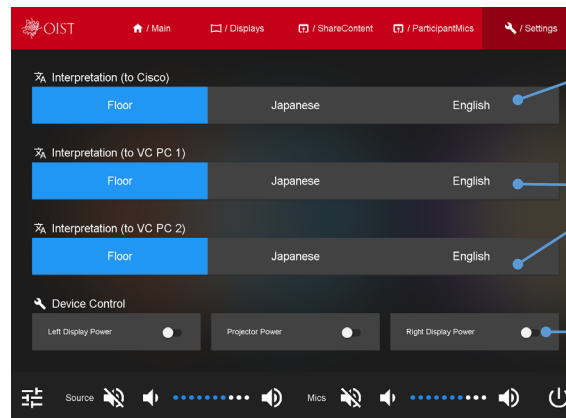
OIST

/ Main

/ Displays

/ ShareContent

/ ParticipantMics

/ Settings

Interpretation (to Cisco)

| Floor | Japanese | English |
|---|---|---|

Interpretation (to VC PC 1)

| Floor | Japanese | English |
|---|---|---|

Interpretation (to VC PC 2)

| Floor | Japanese | English |
|---|---|---|

Device Control

Left Display Power

Projector Power

Right Display Power

Source

Mics